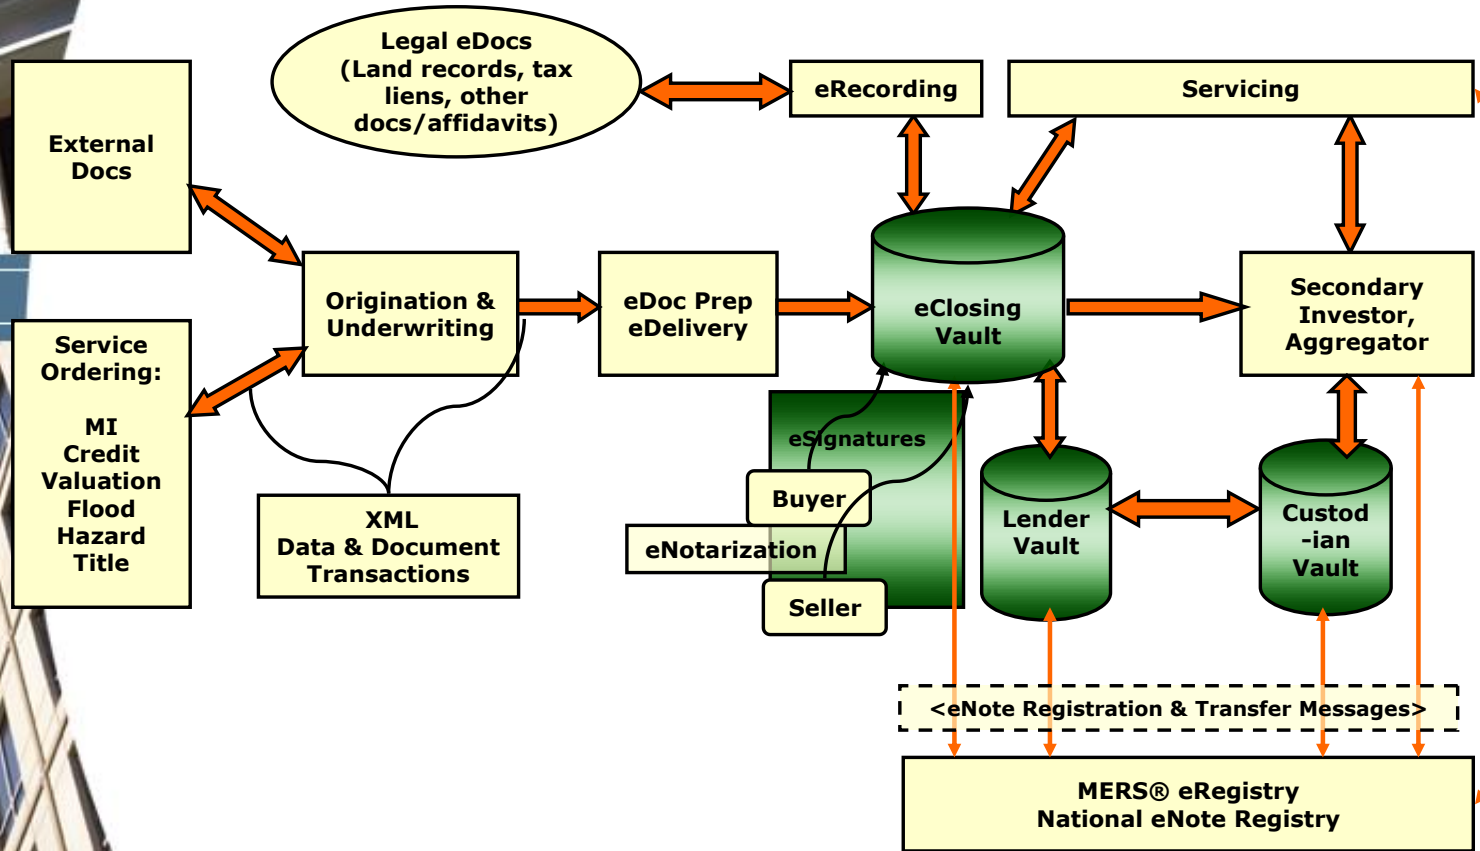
Legal eDocs (Land records, tax liens, other docs/affidavits)

eRecording

Servicing

External Docs

Origination & Underwriting

eDoc Prep eDelivery

eClosing Vault

Secondary Investor, Aggregator

Service Ordering:

MI
Credit
Valuation
Flood
Hazard
Title

eSignatures

Buyer

eNotarization

Seller

Lender Vault

Custod -ian Vault

XML
Data & Document Transactions

<eNote Registration & Transfer Messages>

MERS® eRegistry
National eNote Registry